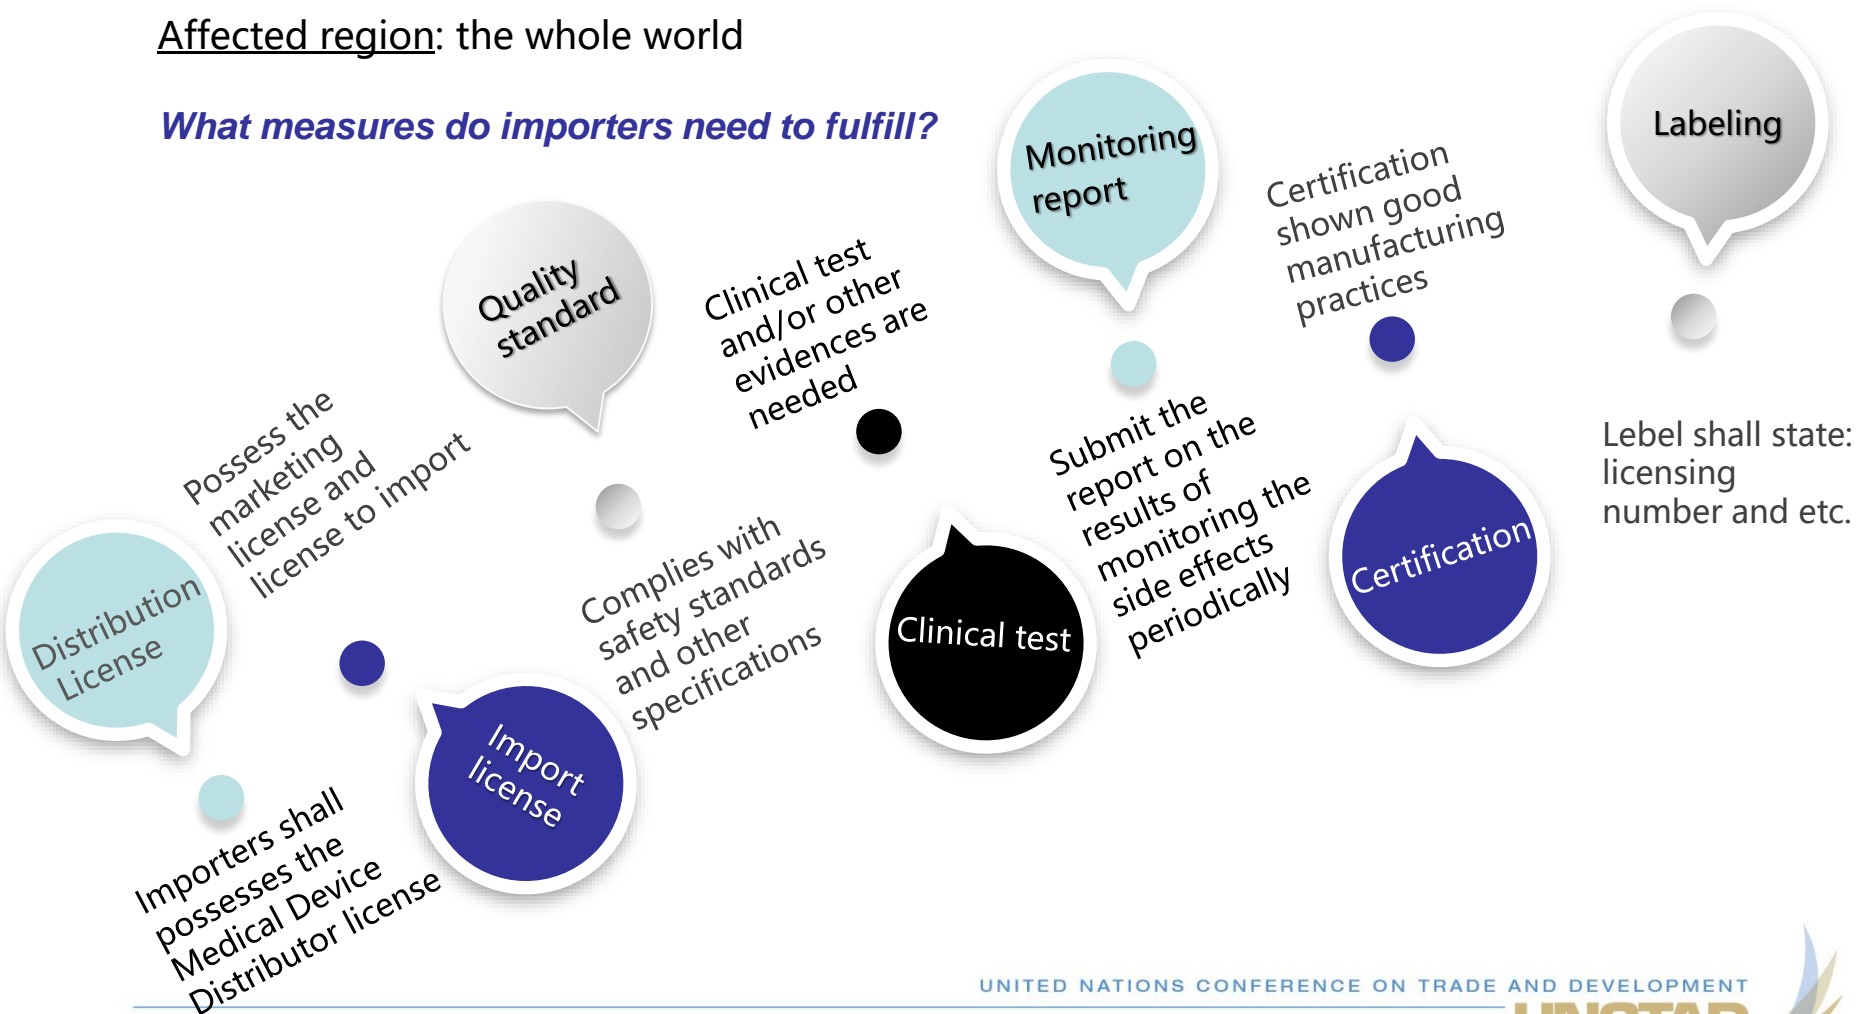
Affected region: the whole world

What measures do importers need to fulfill?

Distribution License

Importers shall possesses the Medical Device Distributor license

Possess the marketing license and license to import

Import license

Quality standard

Complies with safety standards and other specifications

Clinical test and/or other evidences are needed

Clinical test

Monitoring report

Submit the report on the results of monitoring the side effects periodically

Certification shown good manufacturing practices

Certification

Labeling

Lebel shall state: licensing number and etc.

UNITED NATIONS CONFERENCE ON TRADE AND DEVELOPMENT